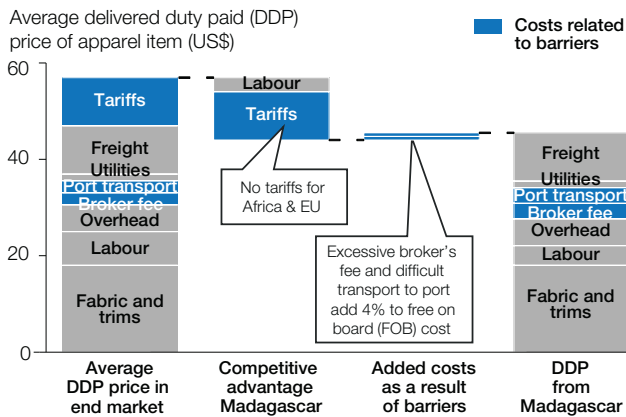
Average delivered duty paid (DDP) price of apparel item (US$)

Costs related to barriers

60
40
20
0

Tariffs
Freight
Utilities
Port transport
Broker fee
Overhead
Labour
Fabric and trims

Labour
Tariffs

No tariffs for Africa & EU

Excessive broker's fee and difficult transport to port add 4% to free on board (FOB) cost

Freight
Utilities
Port transport
Broker fee
Overhead
Labour
Fabric and trims

Average DDP price in end market

Competitive advantage Madagascar

Added costs as a result of barriers

DDP from Madagascar